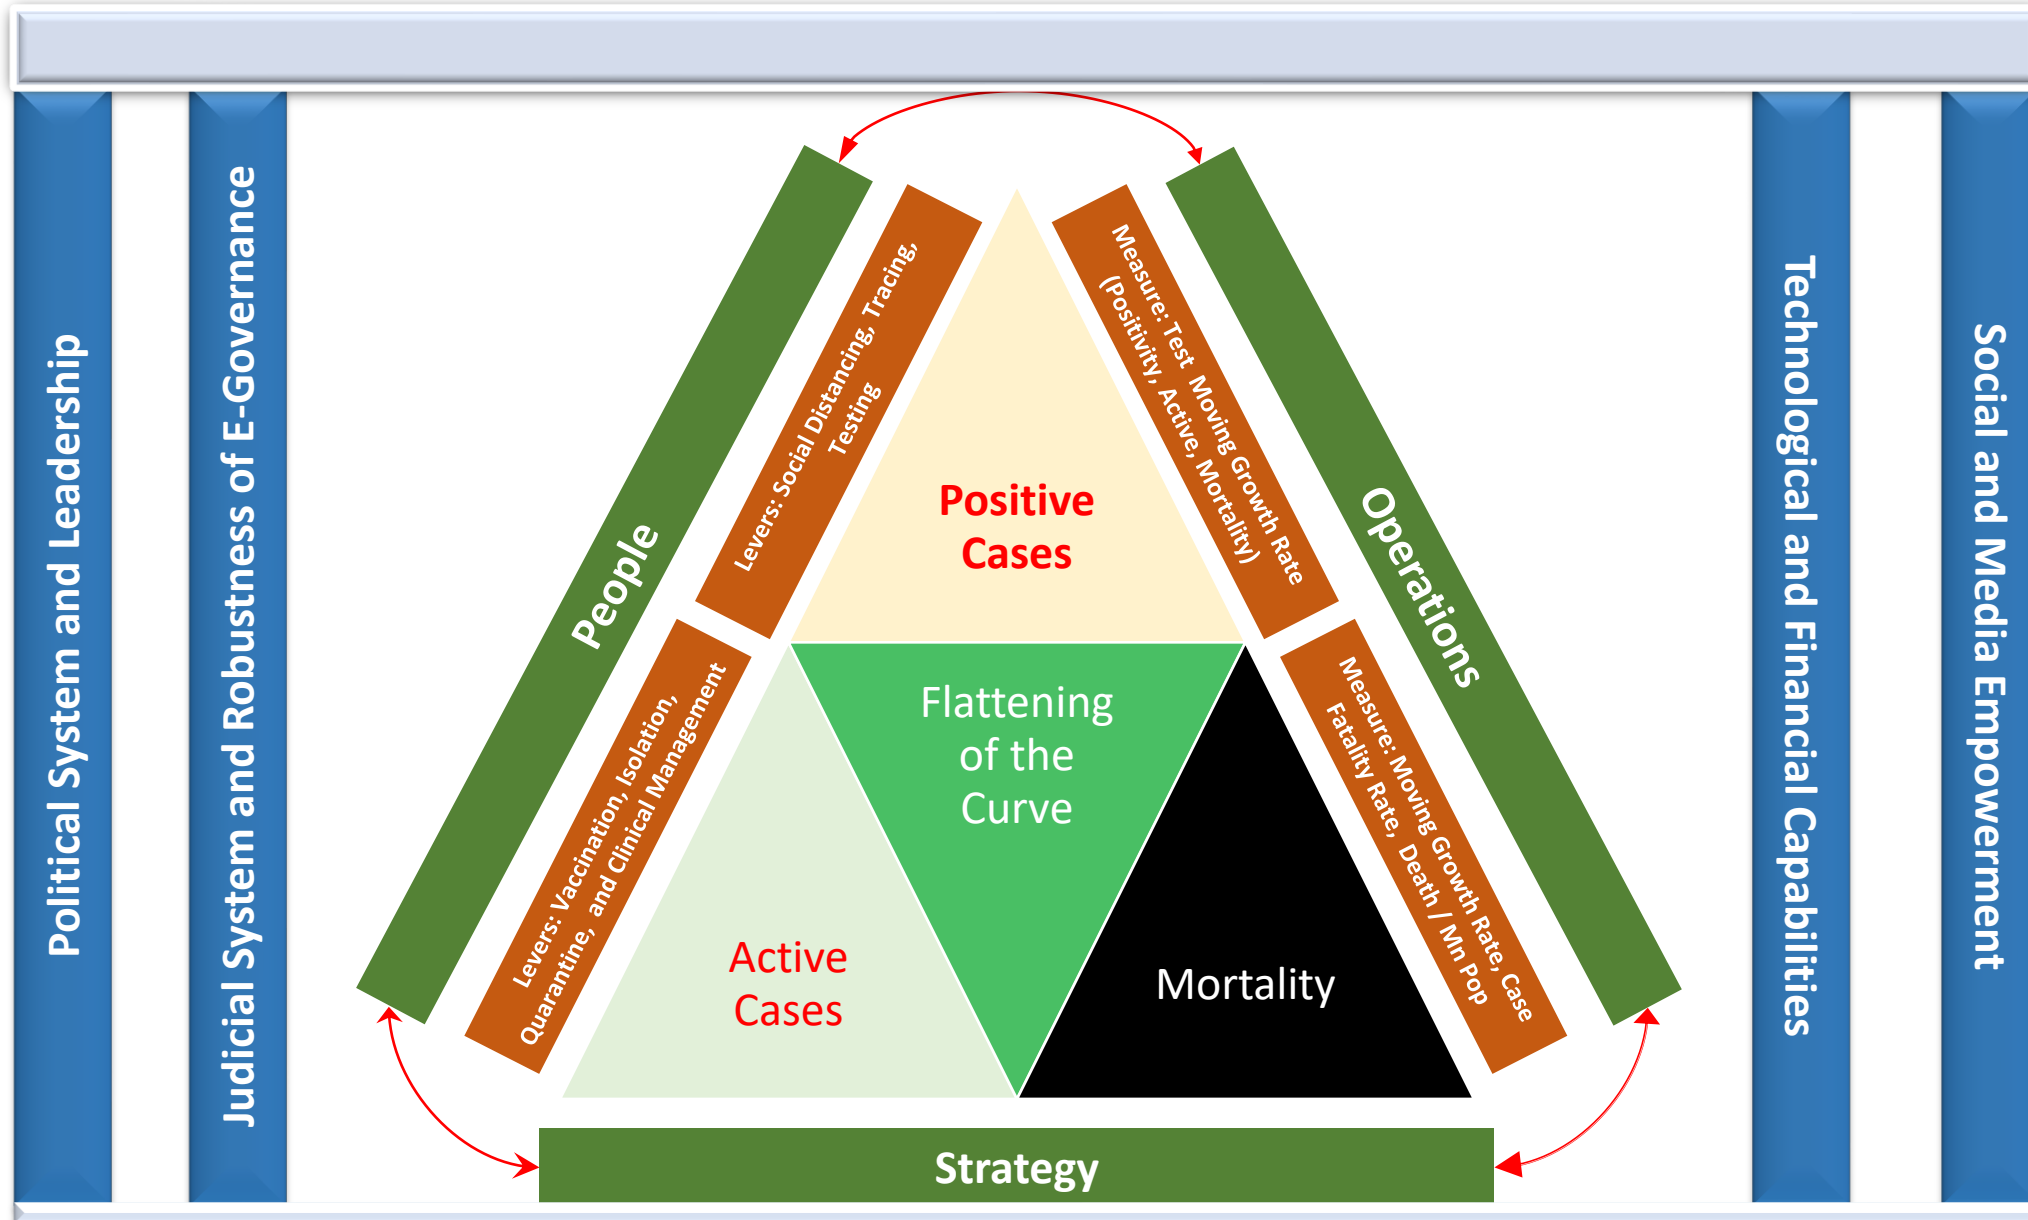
Political System and Leadership

Judicial System and Robustness of E-Governance

People

Levers: Social Distancing, Tracing, Testing

Levers: Vaccination, Isolation, Quarantine, and Clinical Management

Positive Cases

Flattening of the Curve

Active Cases

Mortality

Measure: Test Moving Growth Rate (Positivity, Active, Mortality)

Measure: Moving Growth Rate, Case Fatality Rate, Death / Mn Pop

Operations

Strategy

Technological and Financial Capabilities

Social and Media Empowerment